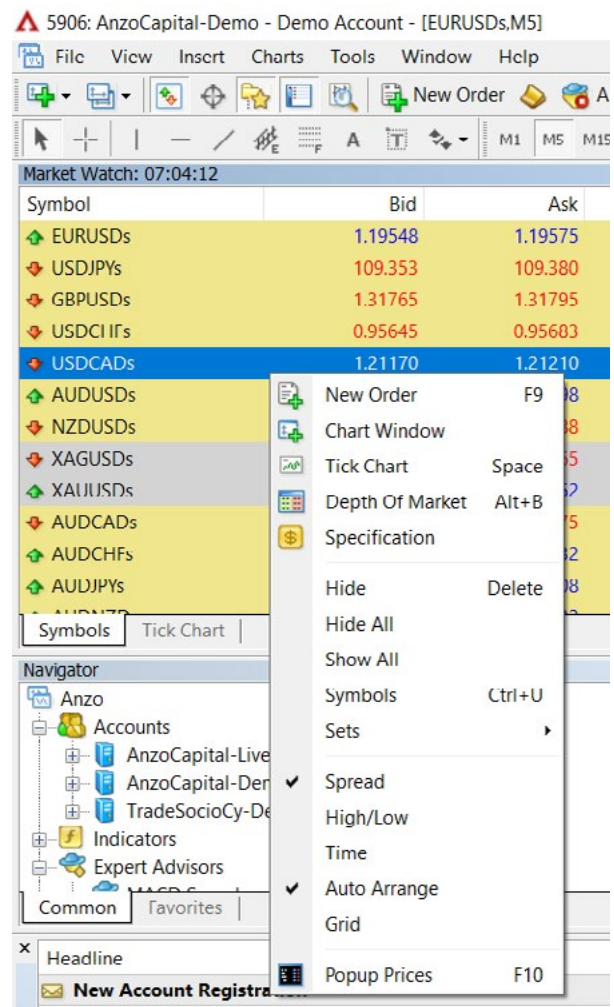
5906: AnzoCapital-Demo - Demo Account - [EURUSDs,M5]

File View Insert Charts Tools Window Help

New Order A

M1 M5 M15

Market Watch: 07:04:12

| Symbol | Bid | Ask |
|---|---|---|
| EURUSDs | 1.19548 | 1.19575 |
| USDJPYs | 109.353 | 109.380 |
| GBPUSDs | 1.31765 | 1.31795 |
| USDCHFs | 0.95645 | 0.95683 |
| USDCADs | 1.21170 | 1.21210 |
| AUDUSDs | | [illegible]08 |
| NZDUSDs | | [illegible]88 |
| XAGUSDs | | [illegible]55 |
| XAUUSDs | | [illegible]52 |
| AUDCADs | | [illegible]75 |
| AUDCHFs | | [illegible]32 |
| AUDJPYs | | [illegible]08 |

Symbols Tick Chart

Navigator

Anzo
Accounts
AnzoCapital-Live
AnzoCapital-Den
TradeSocioCy-De
Indicators
Expert Advisors

Common Favorites

Headline
New Account Registra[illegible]

New Order F9
Chart Window
Tick Chart Space
Depth Of Market Alt+B
Specification
Hide Delete
Hide All
Show All
Symbols Ctrl+U
Sets
Spread
High/Low
Time
Auto Arrange
Grid
Popup Prices F10